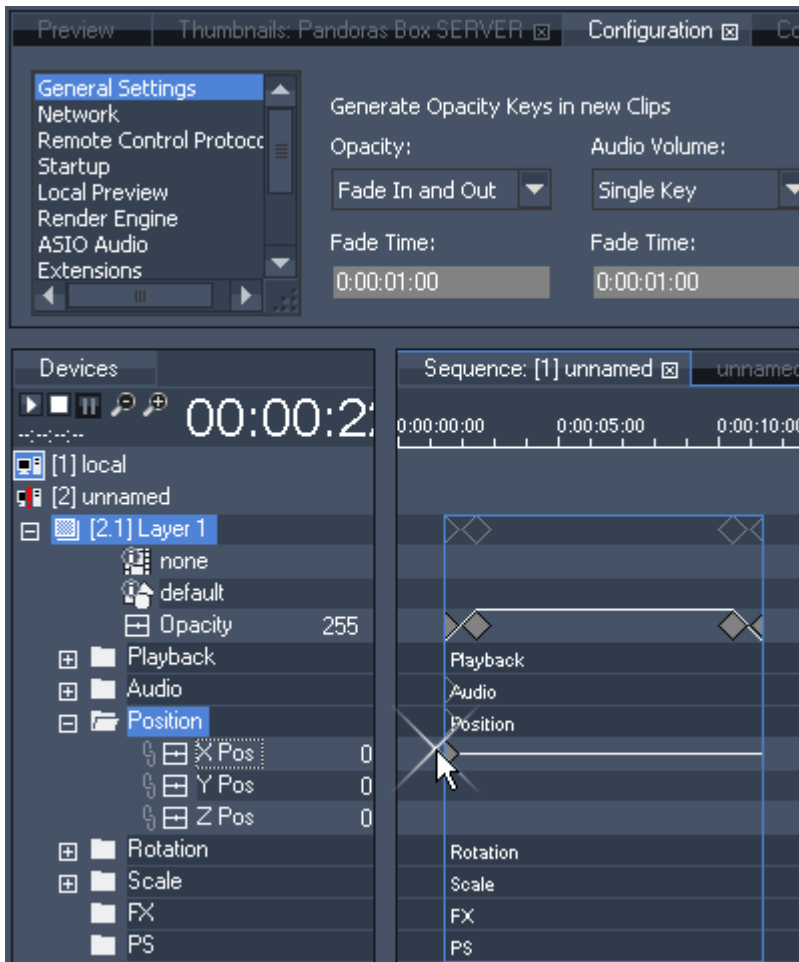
Preview | Thumbnails: Pandoras Box SERVER ⊠ | Configuration ⊠ | Co

General Settings
Network
Remote Control Protoco
Startup
Local Preview
Render Engine
ASIO Audio
Extensions

Generate Opacity Keys in new Clips
Opacity:
Fade In and Out
Fade Time:
0:00:01:00
Audio Volume:
Single Key
Fade Time:
0:00:01:00

Devices
00:00:2
--:--:--:--
[1] local
[2] unnamed
[2.1] Layer 1
none
default
Opacity 255
Playback
Audio
Position
X Pos 0
Y Pos 0
Z Pos 0
Rotation
Scale
FX
PS

Sequence: [1] unnamed ⊠ | unnamed
0:00:00:00
0:00:05:00
0:00:10:00
Playback
Audio
Position
Rotation
Scale
FX
PS